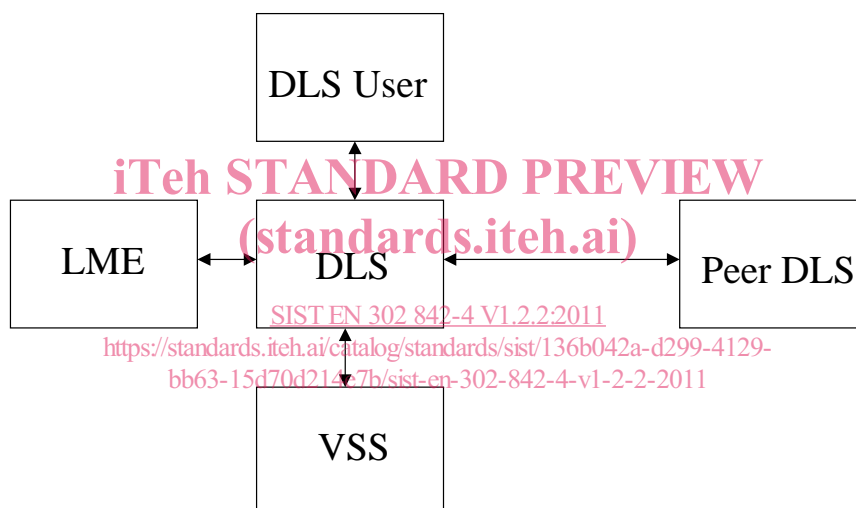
DLS User

iTeh STANDARD PREVIEW
(standards.iteh.ai)

LME

DLS

Peer DLS

SIST EN 302 842-4 V1.2.2:2011
https://standards.iteh.ai/catalog/standards/sist/136b042a-d299-4129-bb63-15d70d214e7b/sist-en-302-842-4-v1-2-2-2011

VSS